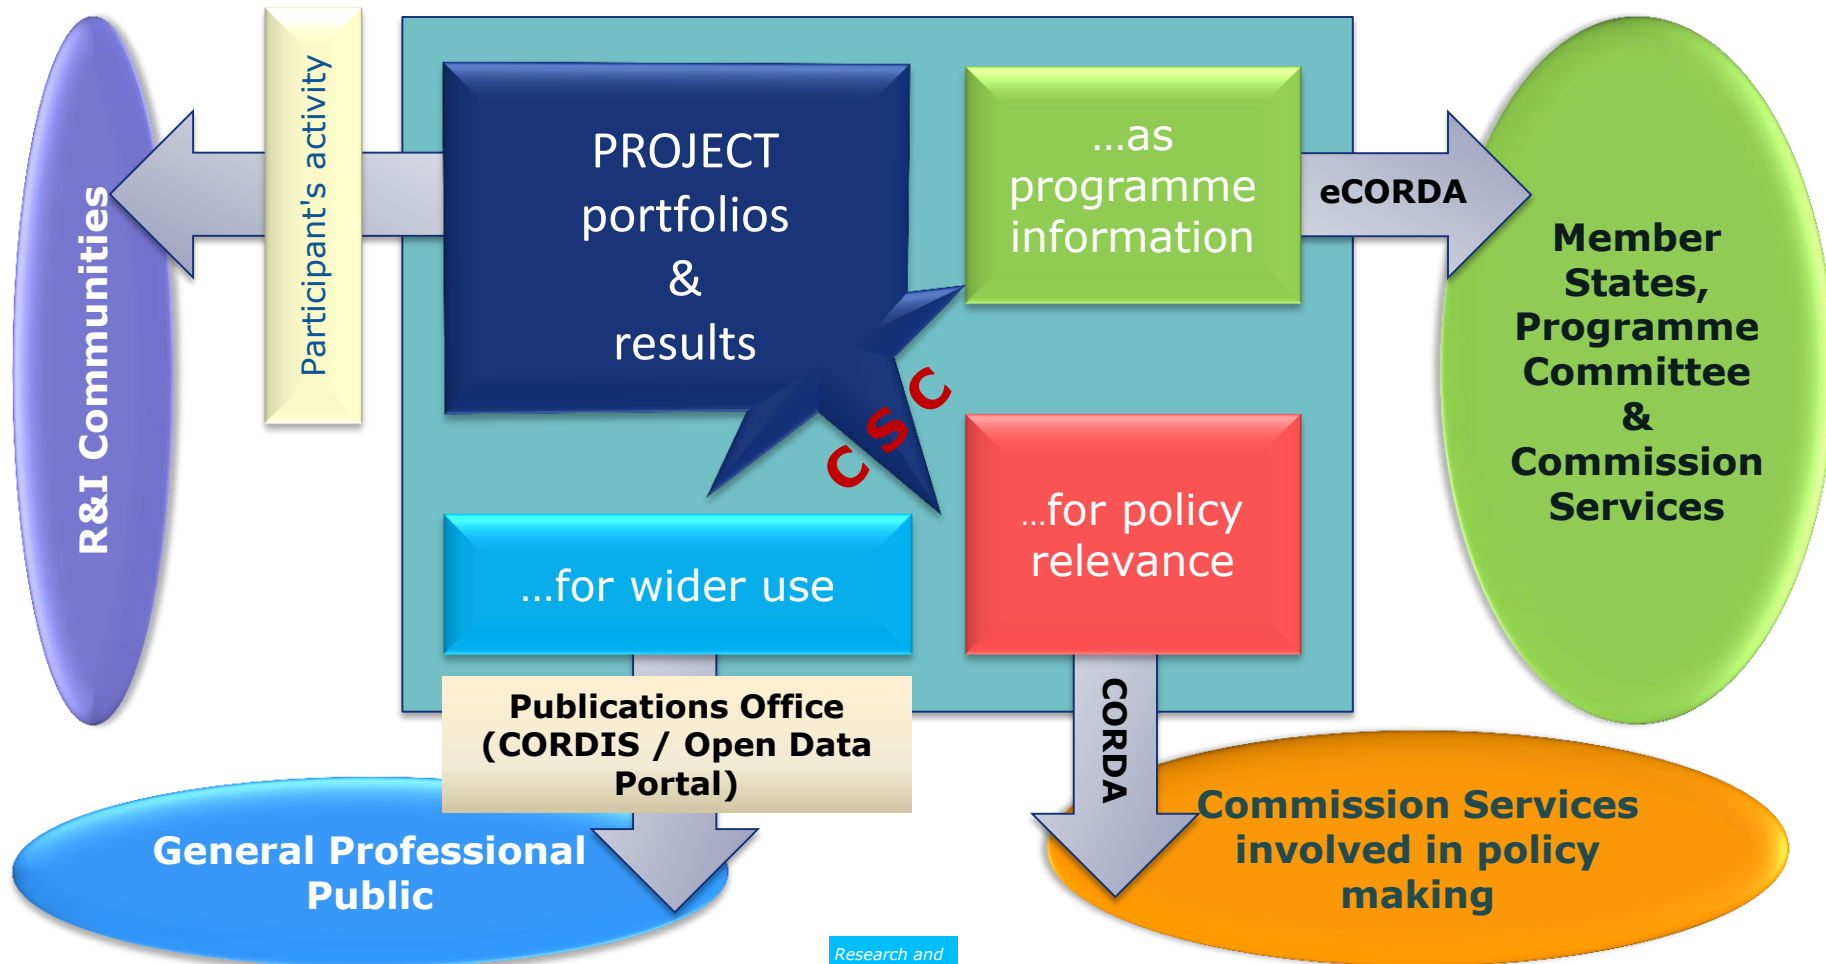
R&I Communities

Participant's activity

PROJECT portfolios & results

…as programme information

eCORDA

Member States, Programme Committee & Commission Services

CSC

…for wider use

…for policy relevance

Publications Office (CORDIS / Open Data Portal)

CORDA

General Professional Public

Commission Services involved in policy making

Research and